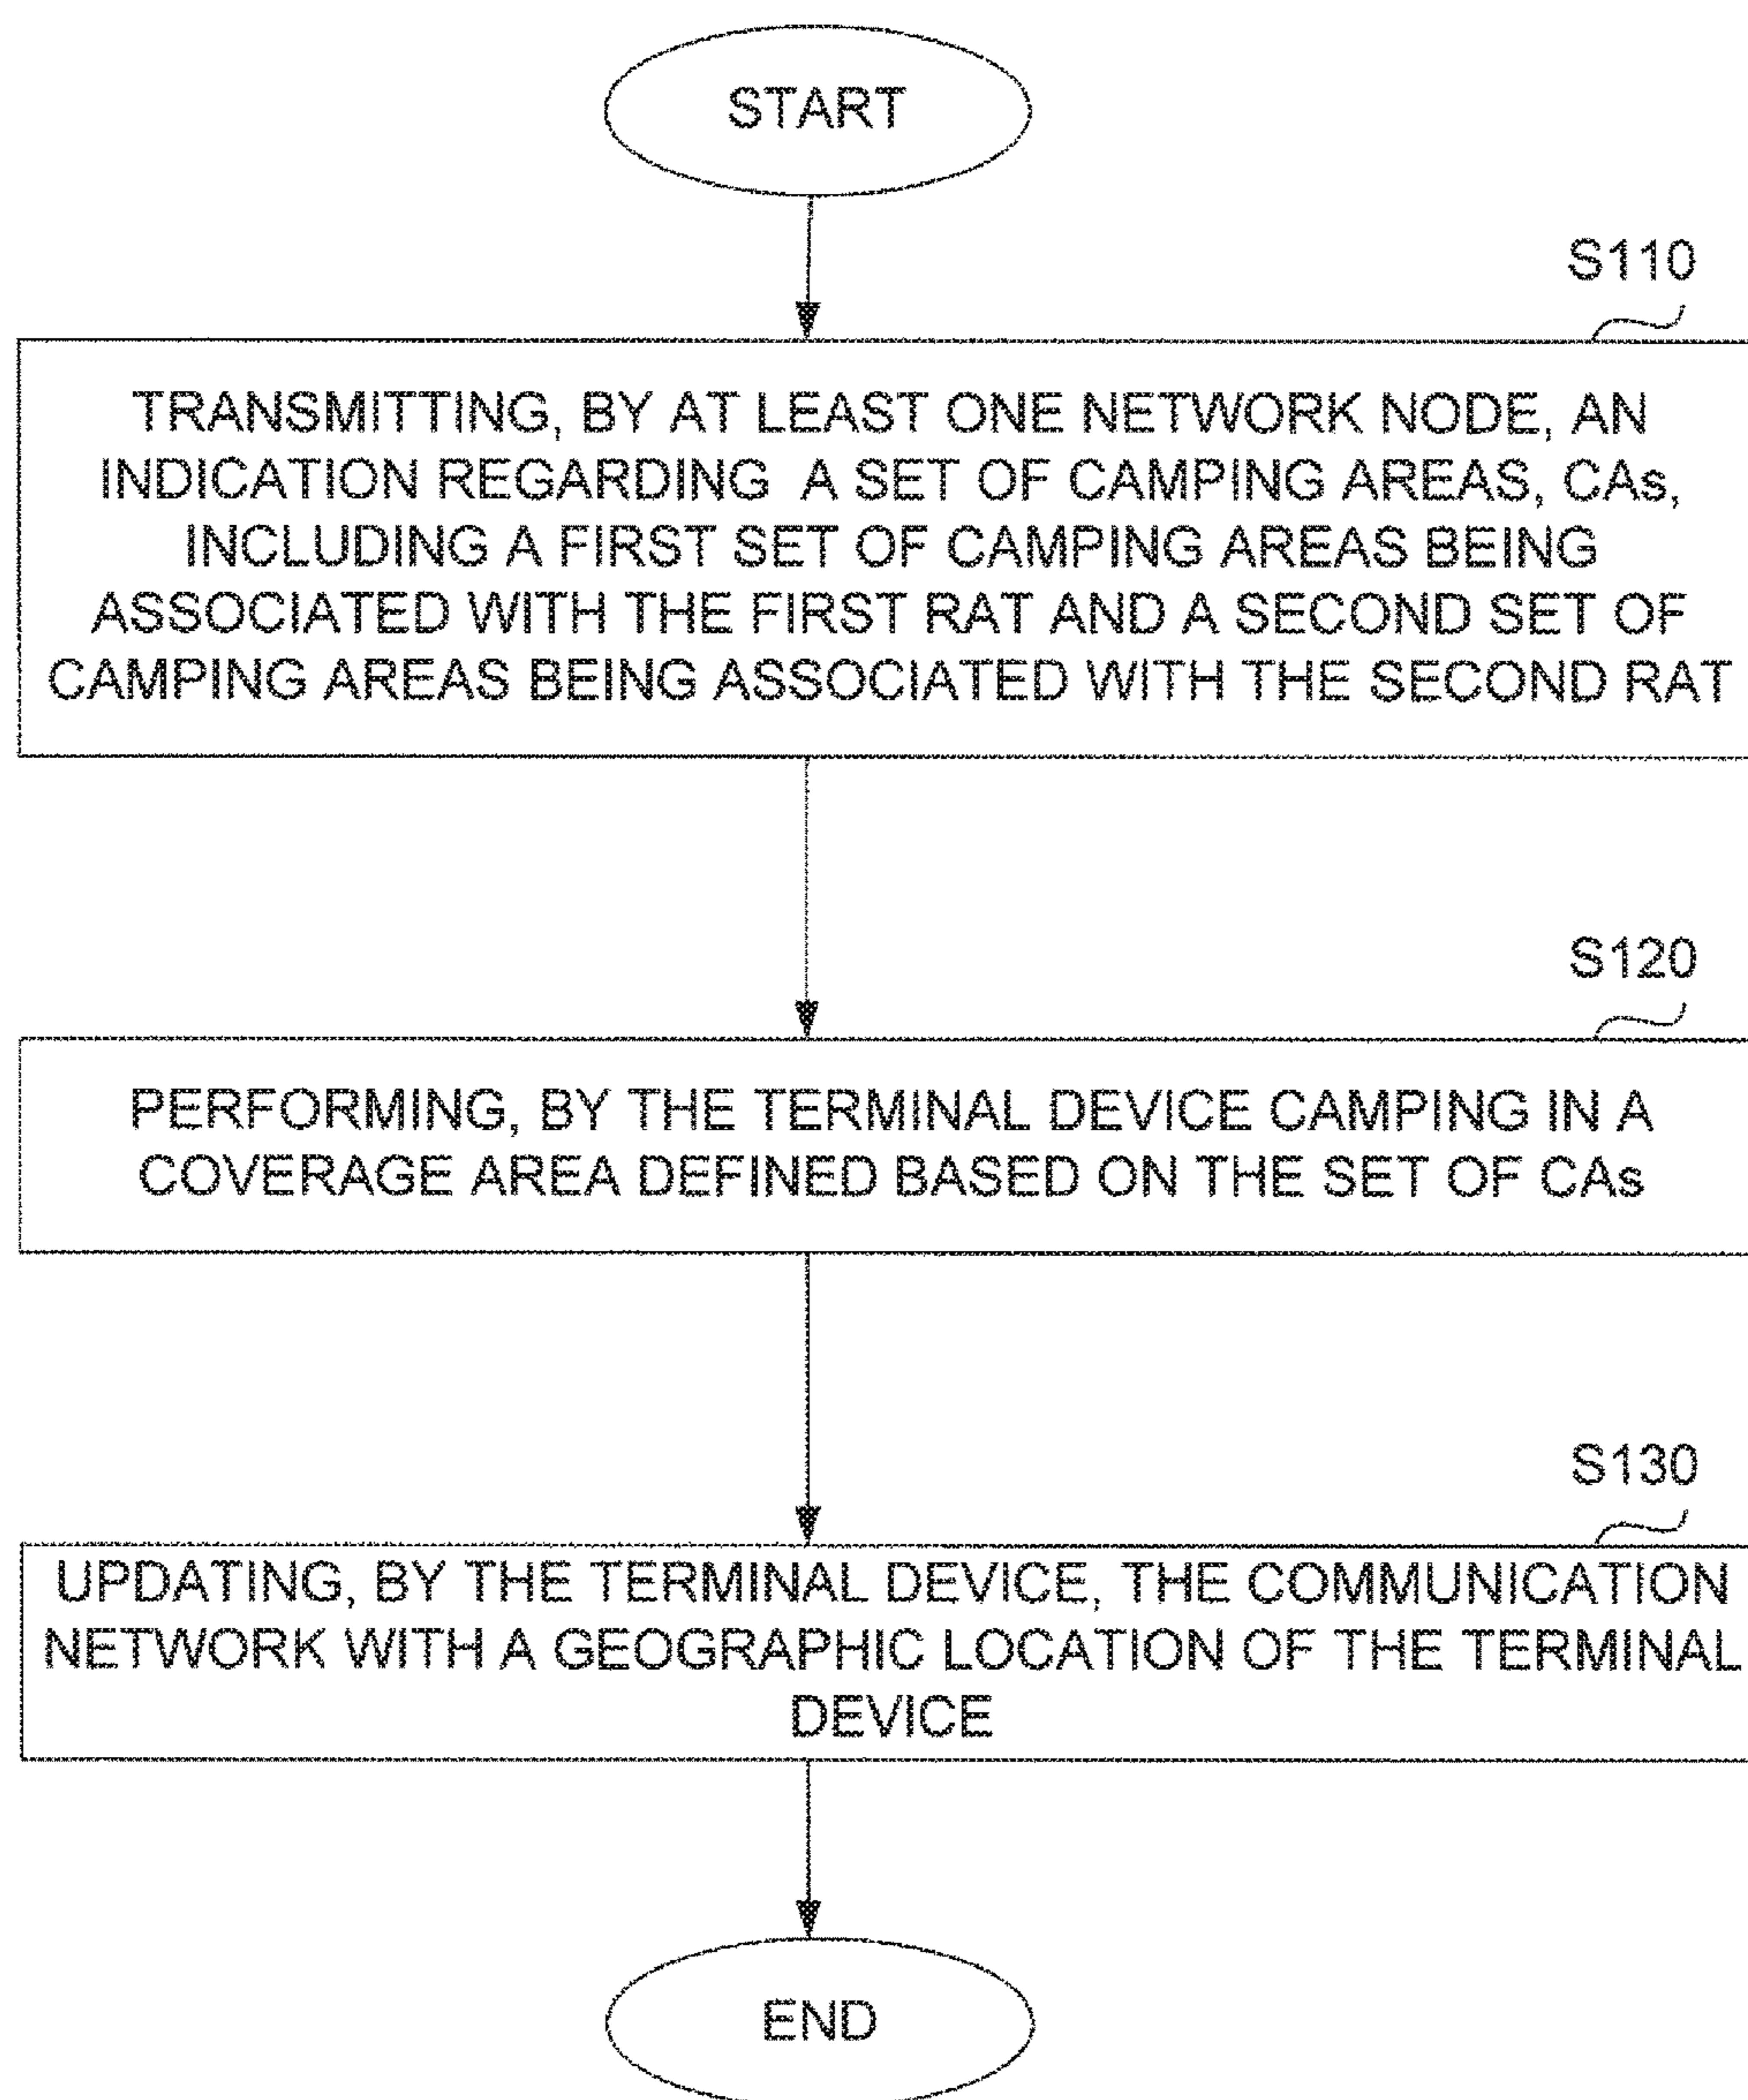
START

S110

TRANSMITTING, BY AT LEAST ONE NETWORK NODE, AN INDICATION REGARDING A SET OF CAMPING AREAS, CAs, INCLUDING A FIRST SET OF CAMPING AREAS BEING ASSOCIATED WITH THE FIRST RAT AND A SECOND SET OF CAMPING AREAS BEING ASSOCIATED WITH THE SECOND RAT

S120

PERFORMING, BY THE TERMINAL DEVICE CAMPING IN A COVERAGE AREA DEFINED BASED ON THE SET OF CAs

S130

UPDATING, BY THE TERMINAL DEVICE, THE COMMUNICATION NETWORK WITH A GEOGRAPHIC LOCATION OF THE TERMINAL DEVICE

END